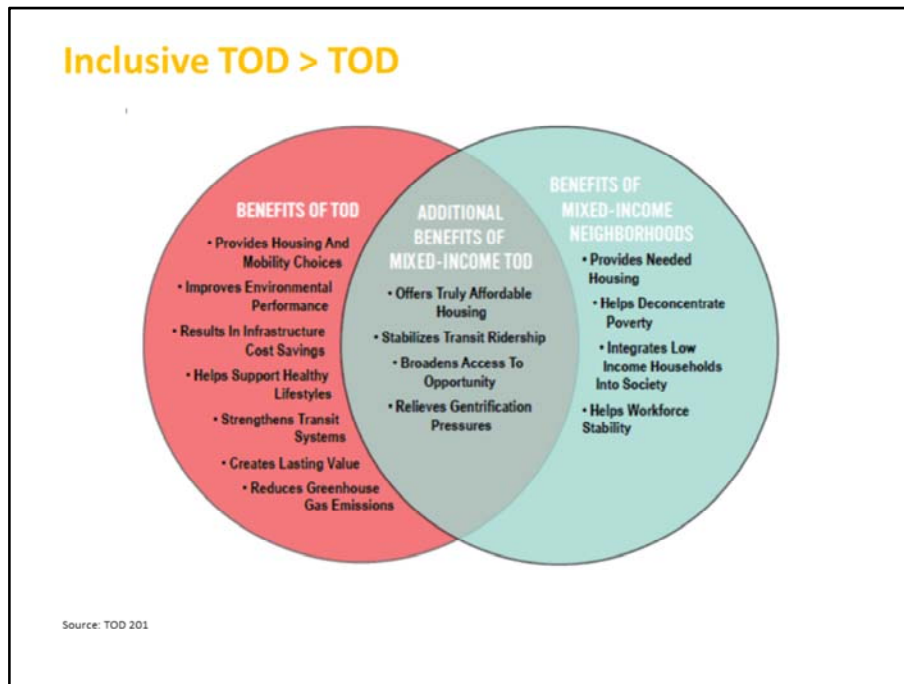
Inclusive TOD > TOD

BENEFITS OF TOD

• Provides Housing And Mobility Choices
• Improves Environmental Performance
• Results In Infrastructure Cost Savings
• Helps Support Healthy Lifestyles
• Strengthens Transit Systems
• Creates Lasting Value
• Reduces Greenhouse Gas Emissions

ADDITIONAL BENEFITS OF MIXED-INCOME TOD

• Offers Truly Affordable Housing
• Stabilizes Transit Ridership
• Broadens Access To Opportunity
• Relieves Gentrification Pressures

BENEFITS OF MIXED-INCOME NEIGHBORHOODS

• Provides Needed Housing
• Helps Deconcentrate Poverty
• Integrates Low Income Households Into Society
• Helps Workforce Stability

Source: TOD 201